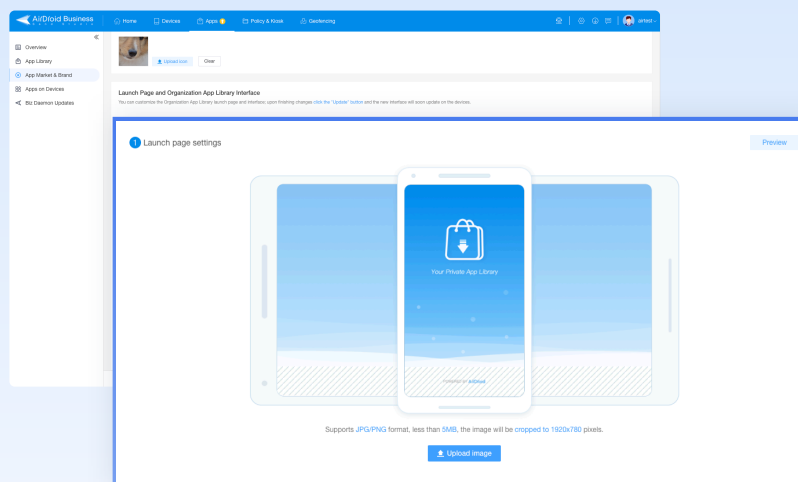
AirDroid Business
Home
Devices
Apps
Policy & Kiosk
Geofencing
airtest

Overview
App Library
App Market & Brand
Apps on Devices
Biz Daemon Updates

Upload icon
Clear

Launch Page and Organization App Library Interface
You can customize the Organization App Library launch page and interface; upon finishing changes click the "Update" button and the new interface will soon update on the devices.

1 Launch page settings

Preview

Your Private App Library

Powered by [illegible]

Supports JPG/PNG format, less than 5MB, the image will be cropped to 1920x780 pixels.

Upload image